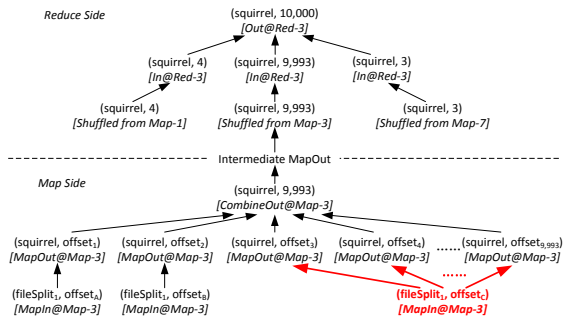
Reduce Side

(squirrel, 10,000)
*[Out@Red-3]*

(squirrel, 4)
*[In@Red-3]*

(squirrel, 9,993)
*[In@Red-3]*

(squirrel, 3)
*[In@Red-3]*

(squirrel, 4)
*[Shuffled from Map-1]*

(squirrel, 9,993)
*[Shuffled from Map-3]*

(squirrel, 3)
*[Shuffled from Map-7]*

Intermediate MapOut

Map Side

(squirrel, 9,993)
*[CombineOut@Map-3]*

(squirrel, offset$_1$)
*[MapOut@Map-3]*

(squirrel, offset$_2$)
*[MapOut@Map-3]*

(squirrel, offset$_3$)
*[MapOut@Map-3]*

(squirrel, offset$_4$)
*[MapOut@Map-3]*

...... (squirrel, offset$_{9,993}$)
*[MapOut@Map-3]*

......

(fileSplit$_1$, offset$_A$)
*[MapIn@Map-3]*

(fileSplit$_1$, offset$_B$)
*[MapIn@Map-3]*

(fileSplit$_1$, offset$_C$)
*[MapIn@Map-3]*